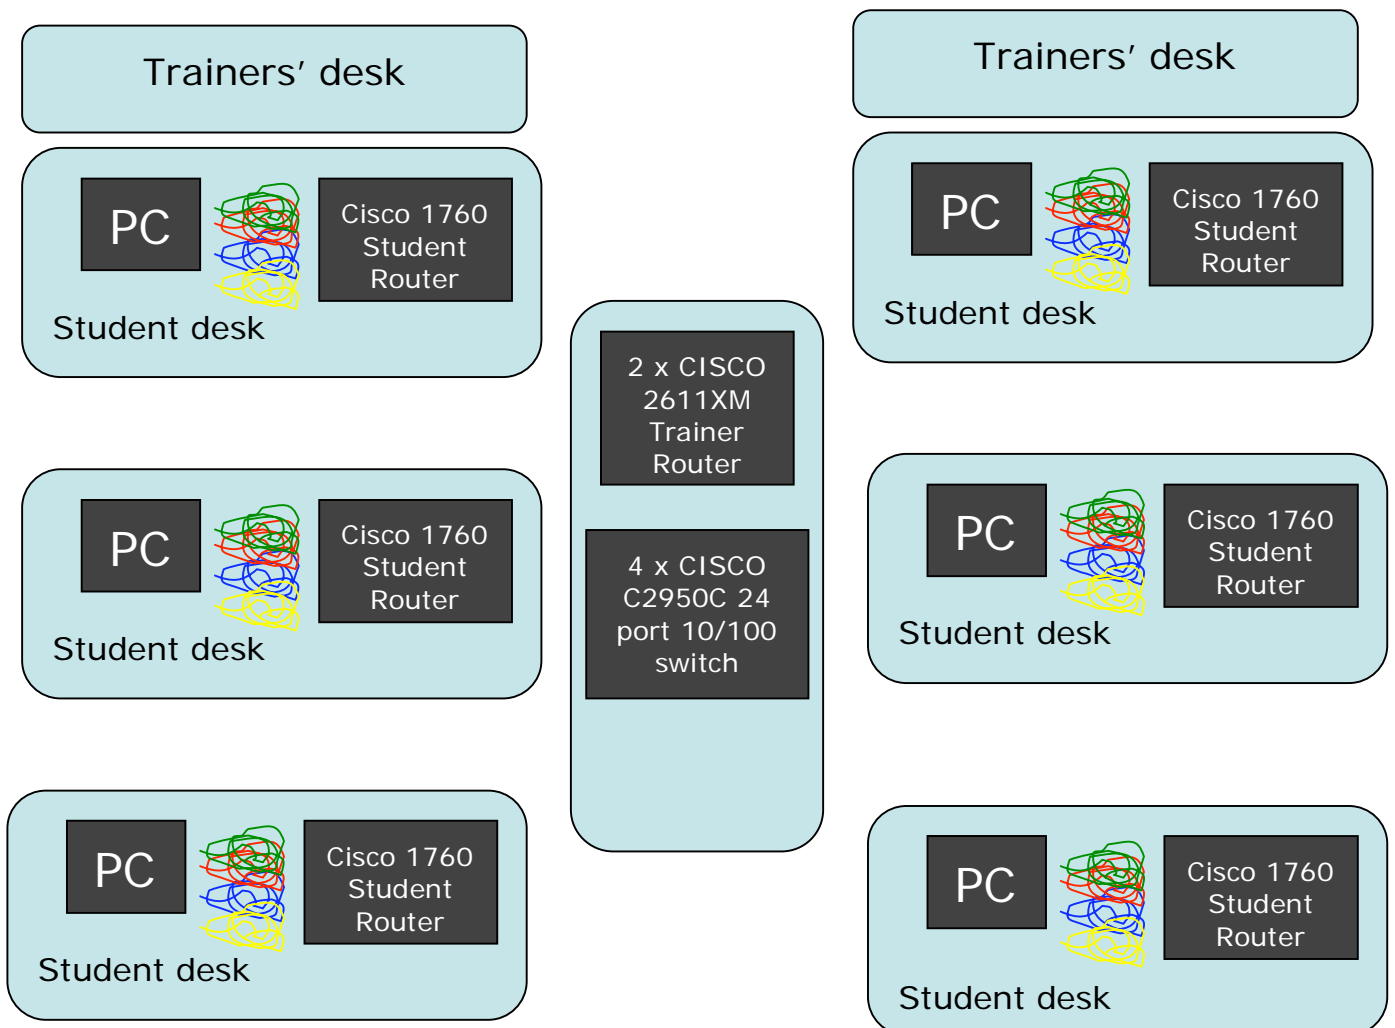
Trainers′ desk

PC

Cisco 1760 Student Router

Student desk

PC

Cisco 1760 Student Router

Student desk

PC

Cisco 1760 Student Router

Student desk

2 x CISCO 2611XM Trainer Router

4 x CISCO C2950C 24 port 10/100 switch

Trainers′ desk

PC

Cisco 1760 Student Router

Student desk

PC

Cisco 1760 Student Router

Student desk

PC

Cisco 1760 Student Router

Student desk